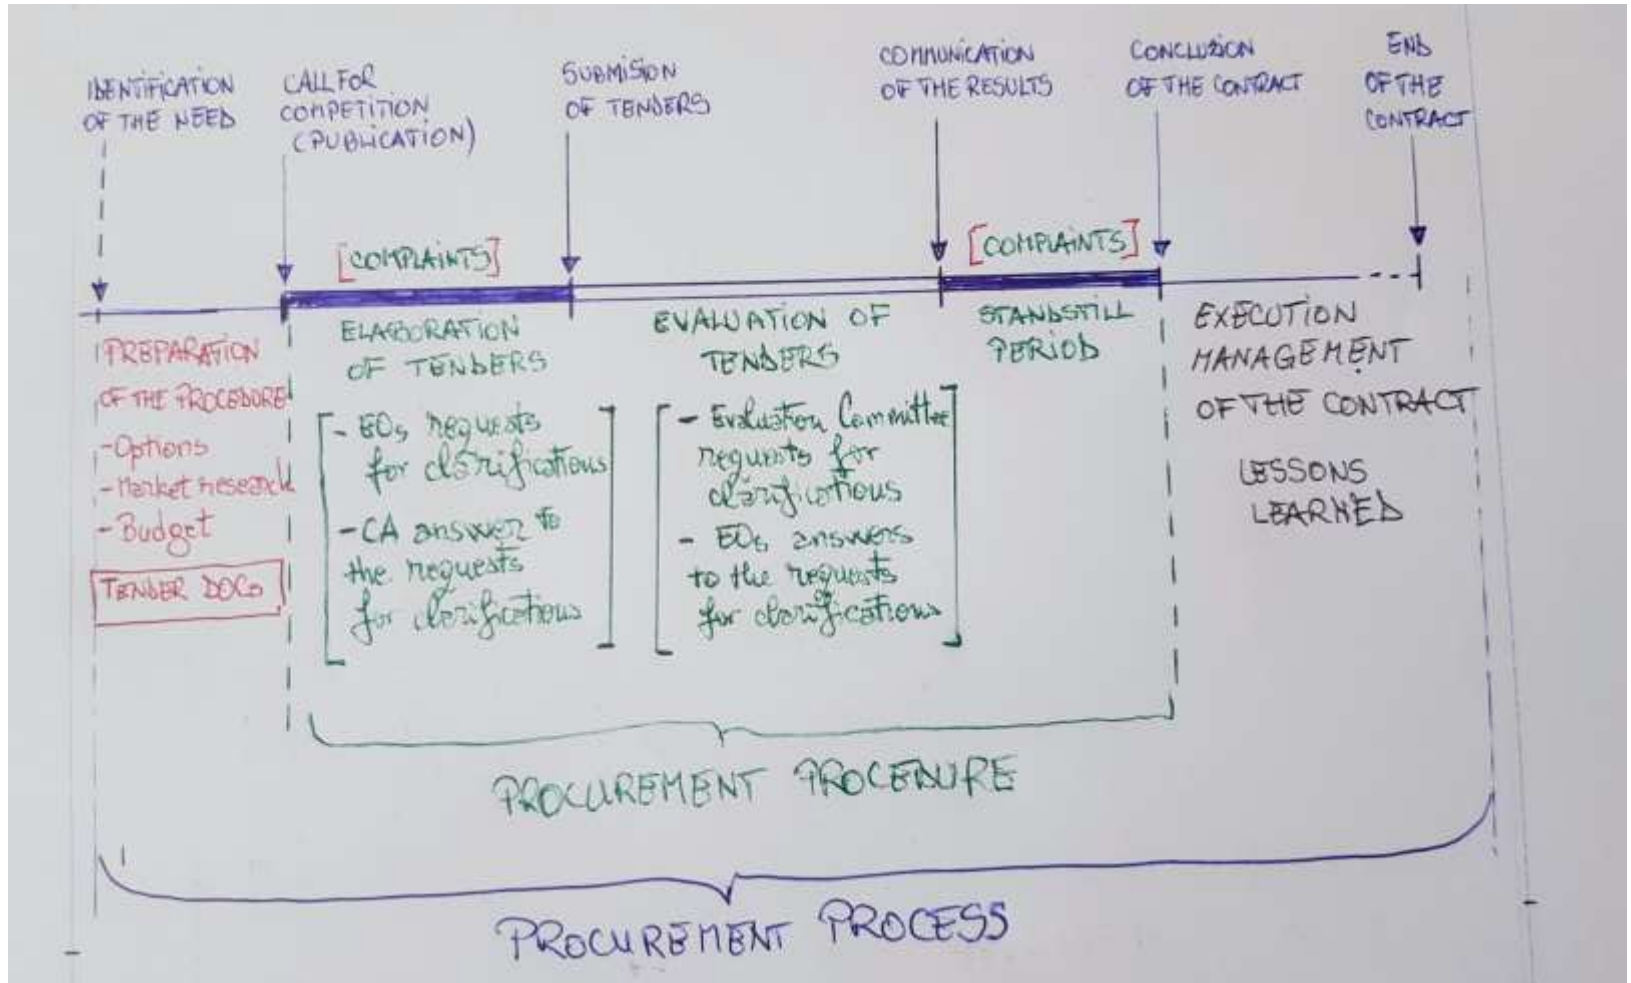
IDENTIFICATION OF THE NEED

CALL FOR COMPETITION (PUBLICATION)

SUBMISION OF TENDERS

COMMUNICATION OF THE RESULTS

CONCLUSION OF THE CONTRACT

END OF THE CONTRACT

[COMPLAINTS]

[COMPLAINTS]

PREPARATION OF THE PROCEDURE
-Options
-Market research
-Budget
TENDER DOCs

ELABORATION OF TENDERS
- EOs requests for clarifications
- CA answer to the requests for clarifications

EVALUATION OF TENDERS
- Evaluation Committee requests for clarifications
- EOs answers to the requests for clarifications

STANDSTILL PERIOD

EXECUTION MANAGEMENT OF THE CONTRACT

LESSONS LEARNED

PROCUREMENT PROCEDURE

PROCUREMENT PROCESS